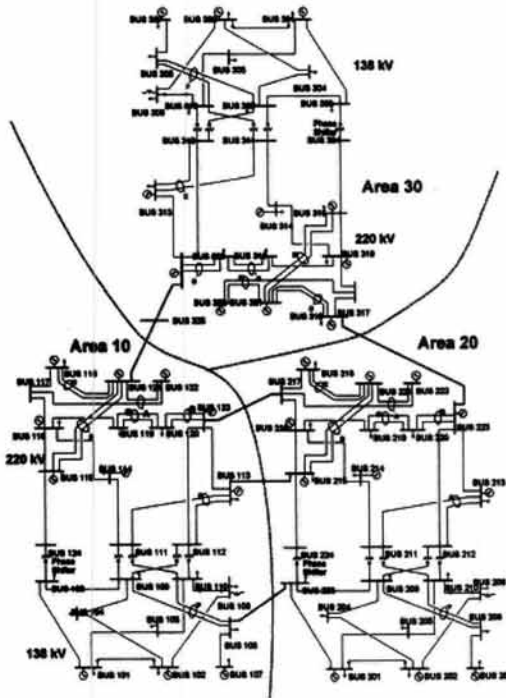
BUS 302
BUS 304
138 kV
BUS 306
BUS 304
Phase Shifter
Area 30
BUS 313
220 kV
BUS 318
BUS 317
BUS 325
Area 10
Area 20
BUS 118
BUS 121
BUS 122
BUS 123
BUS 217
BUS 216
BUS 223
220 kV
BUS 116
BUS 113
BUS 214
BUS 213
BUS 124
Phase Shifter
BUS 111
BUS 112
BUS 224
Phase Shifter
BUS 211
BUS 212
BUS 103
BUS 108
BUS 109
BUS 204
BUS 209
138 kV
BUS 101
BUS 102
BUS 107
BUS 201
BUS 202